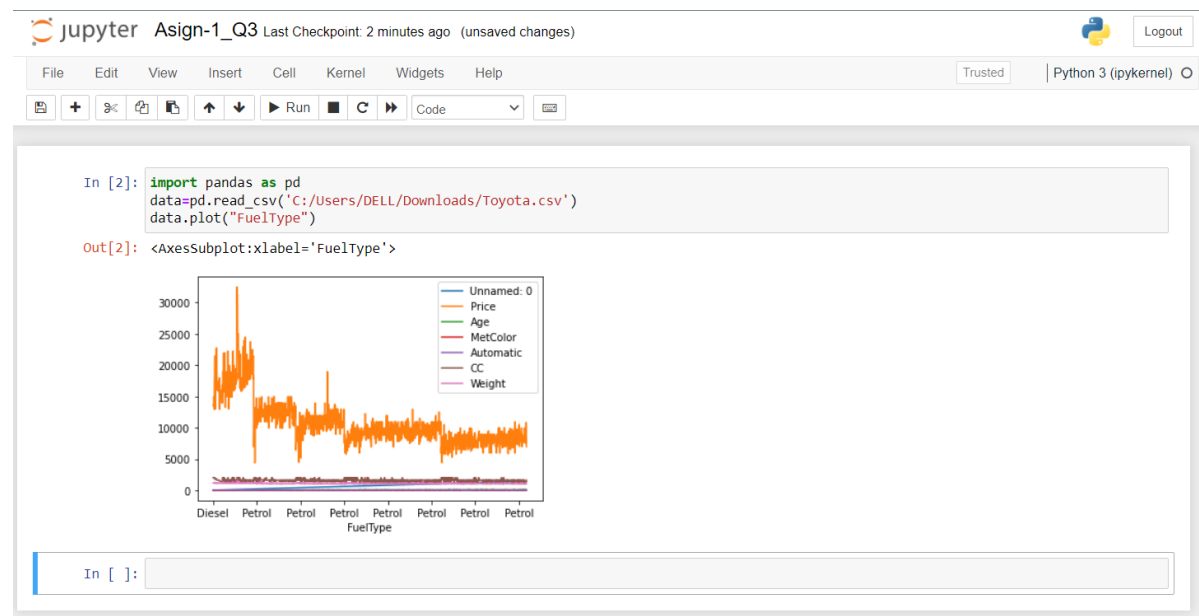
jupyter Asign-1_Q3 Last Checkpoint: 2 minutes ago (unsaved changes)

Logout

File Edit View Insert Cell Kernel Widgets Help

Trusted

Python 3 (ipykernel)

Run Code

In [2]: import pandas as pd
data=pd.read_csv('C:/Users/DELL/Downloads/Toyota.csv')
data.plot("FuelType")

Out[2]: <AxesSubplot:xlabel='FuelType'>

Unnamed: 0
Price
Age
MetColor
Automatic
CC
Weight

30000
25000
20000
15000
10000
5000
0

Diesel Petrol Petrol Petrol Petrol Petrol Petrol Petrol
FuelType

In [ ]: